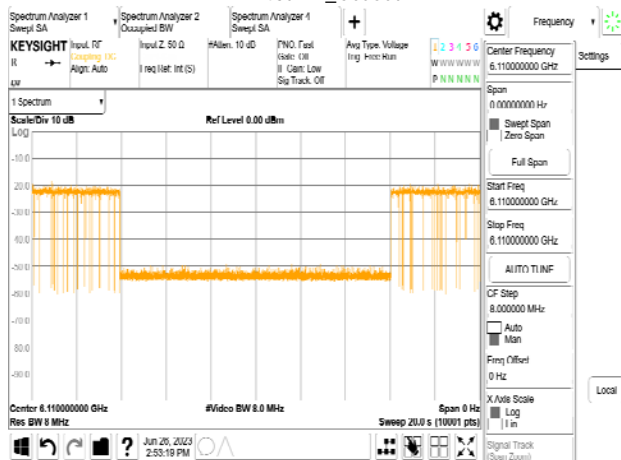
Spectrum Analyzer 1
Swept SA

Spectrum Analyzer 2
Occupied BW

Spectrum Analyzer 4
Swept SA

+

Frequency

KEYSIGHT
R
DC

Input: RF
Coupling: DC
Align: Auto

Input Z: 50 Ω
Freq Ref: Int (S)

#Atten: 10 dB

PNO: Fast
Gate: Off
IF Gain: Low
Sig Track: Off

Avg Type: Voltage
Trig: Free Run

1 2 3 4 5 6
W W W W W W
P N N N N N

1 Spectrum

Scale/Div 10 dB
Log

Ref Level 0.00 dBm

-10.0
-20.0
-30.0
-40.0
-50.0
-60.0
-70.0
-80.0
-90.0

Center 6.110000000 GHz
Res BW 8 MHz

#Video BW 8.0 MHz

Span 0 Hz
Sweep 20.0 s (10001 pts)

Center Frequency
6.110000000 GHz

Settings

Span
0.00000000 Hz

Swept Span
Zero Span

Full Span

Start Freq
6.110000000 GHz

Stop Freq
6.110000000 GHz

AUTO TUNE

CF Step
8.000000 MHz
Auto
Man

Freq Offset
0 Hz

X Axis Scale
Log
Lin

Local

Signal Track
(Span Zoom)

?

Jun 26, 2023
2:53:19 PM